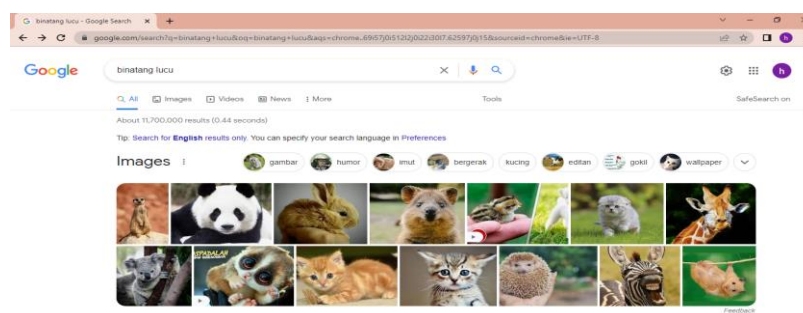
G binatang lucu - Google Search × +

google.com/search?q=binatang+lucu&oq=binatang+lucu&aqs=chrome..69i57j0i512l2j0i22i30l7.6259?j0j15&sourceid=chrome&ie=UTF-8

Google binatang lucu

All Images Videos News More Tools SafeSearch on

About 11,700,000 results (0.44 seconds)

Tip: Search for English results only. You can specify your search language in Preferences

Images

gambar humor imut bergerak kucing editan gokil wallpaper

Feedback